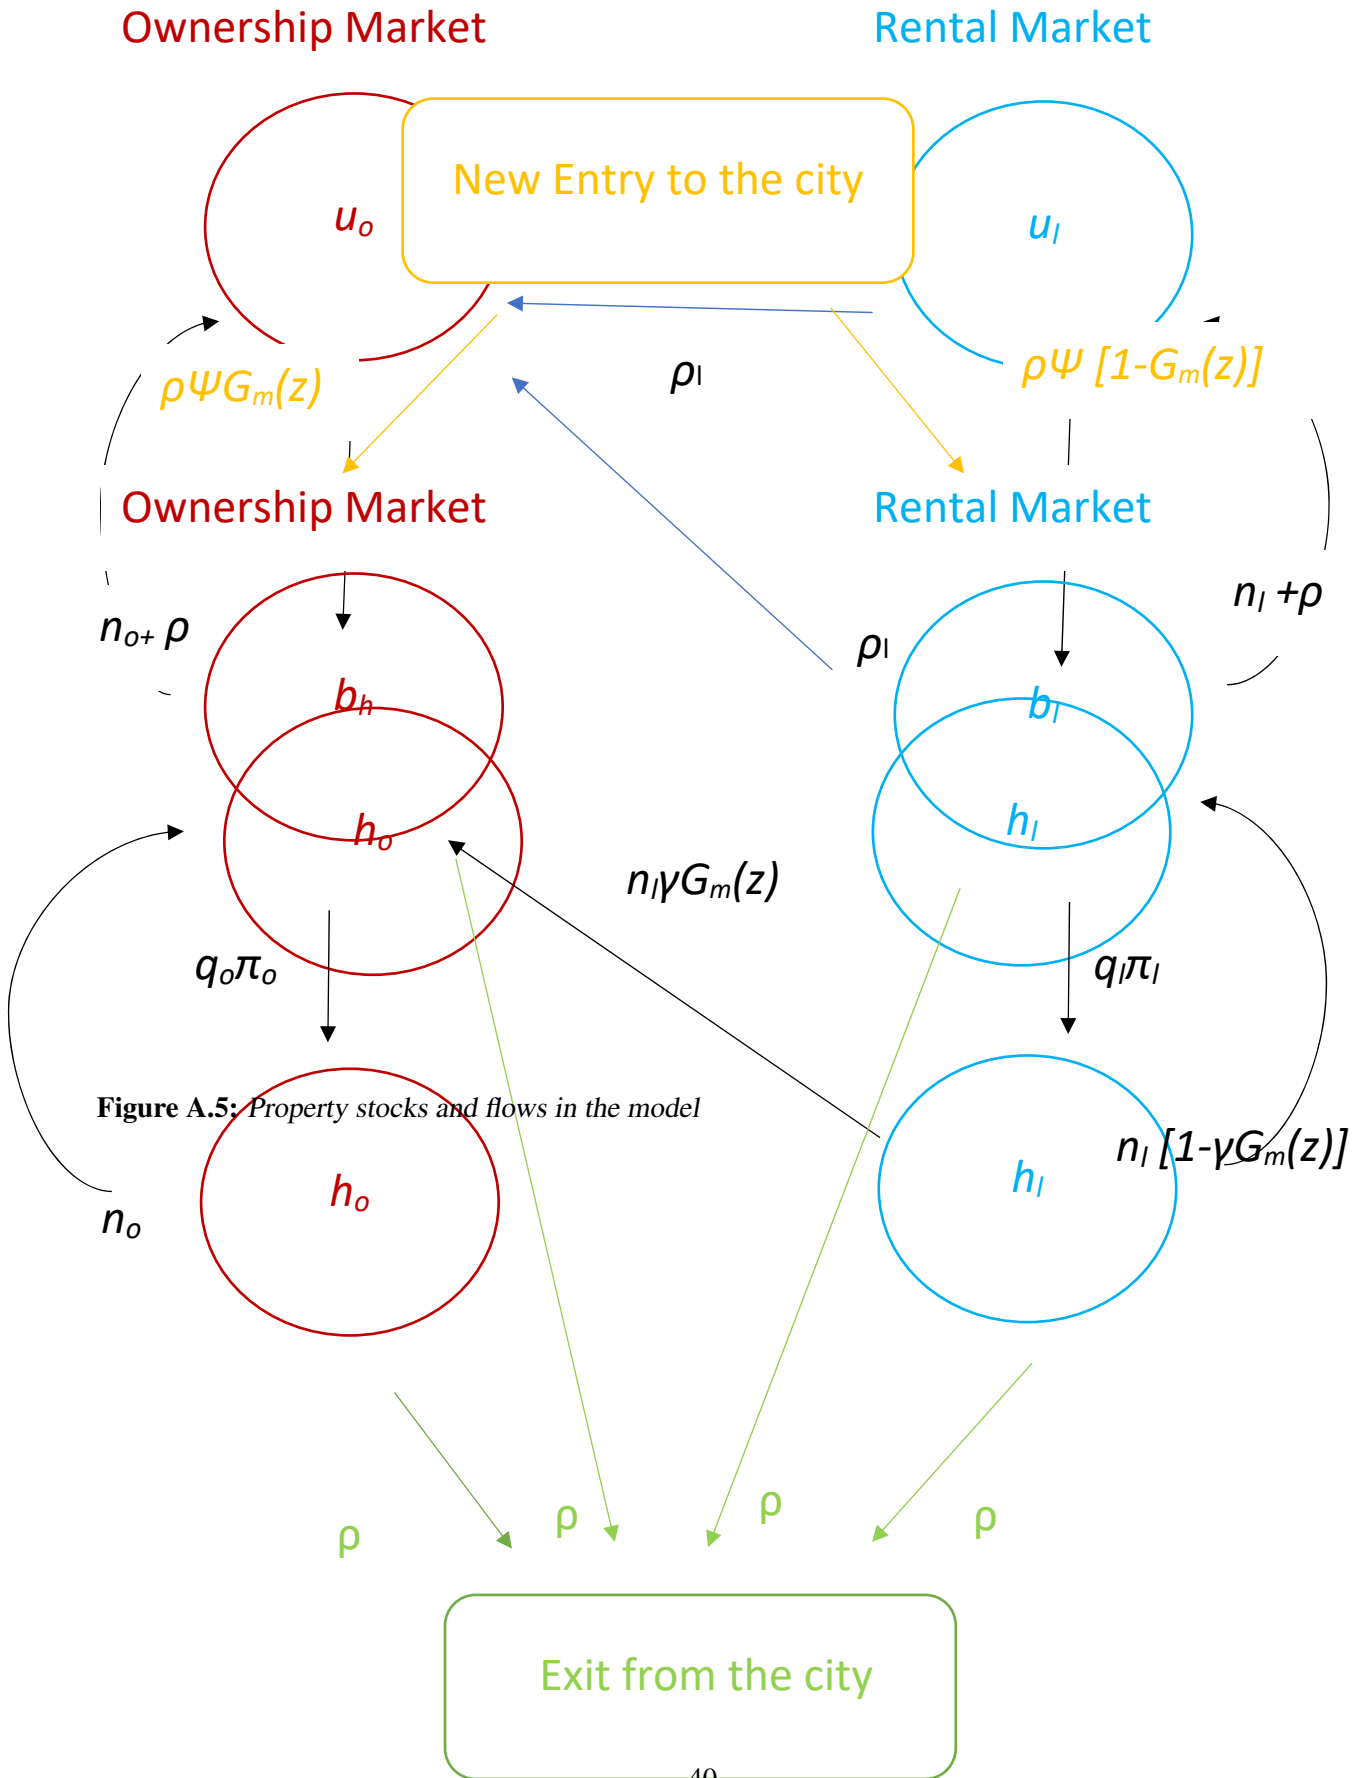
Ownership Market

Rental Market

$u_o$

New Entry to the city

$u_l$

$\rho\Psi G_m(z)$

$\rho_l$

$\rho\Psi\ [1-G_m(z)]$

Ownership Market

Rental Market

$n_{o+}\ \rho$

$n_l + \rho$

$\rho_l$

$b_h$

$b_l$

$h_o$

$h_l$

$n_l\gamma G_m(z)$

$q_o\pi_o$

$q_l\pi_l$

Figure A.5: Property stocks and flows in the model

$h_o$

$h_l$

$n_l\ [1-\gamma G_m(z)]$

$n_o$

ρ

ρ

ρ

ρ

Exit from the city

40